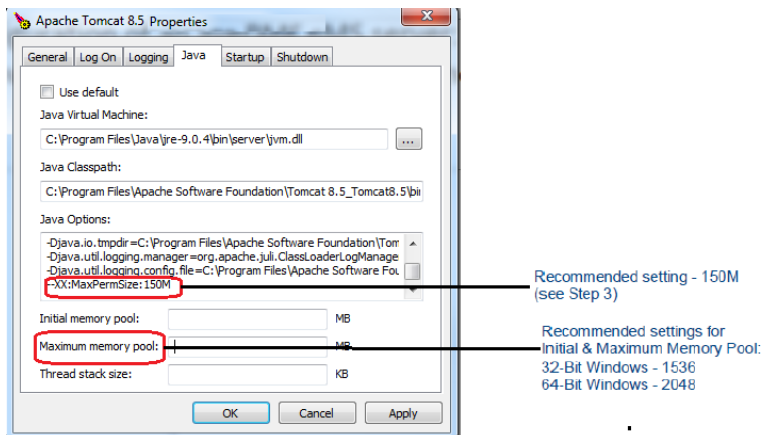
Apache Tomcat 8.5 Properties

General | Log On | Logging | Java | Startup | Shutdown

Use default

Java Virtual Machine:

C:\Program Files\Java\jre-9.0.4\bin\server\jvm.dll

...

Java Classpath:

C:\Program Files\Apache Software Foundation\Tomcat 8.5_Tomcat8.5\bi

Java Options:

-Djava.io.tmpdir=C:\Program Files\Apache Software Foundation\Tom
-Djava.util.logging.manager=org.apache.juli.ClassLoaderLogManage
-Djava.util.logging.config.file=C:\Program Files\Apache Software Fou
-XX:MaxPermSize:150M

Initial memory pool: MB

Maximum memory pool: MB

Thread stack size: KB

OK Cancel Apply

Recommended setting - 150M (see Step 3)

Recommended settings for Initial & Maximum Memory Pool:
32-Bit Windows - 1536
64-Bit Windows - 2048